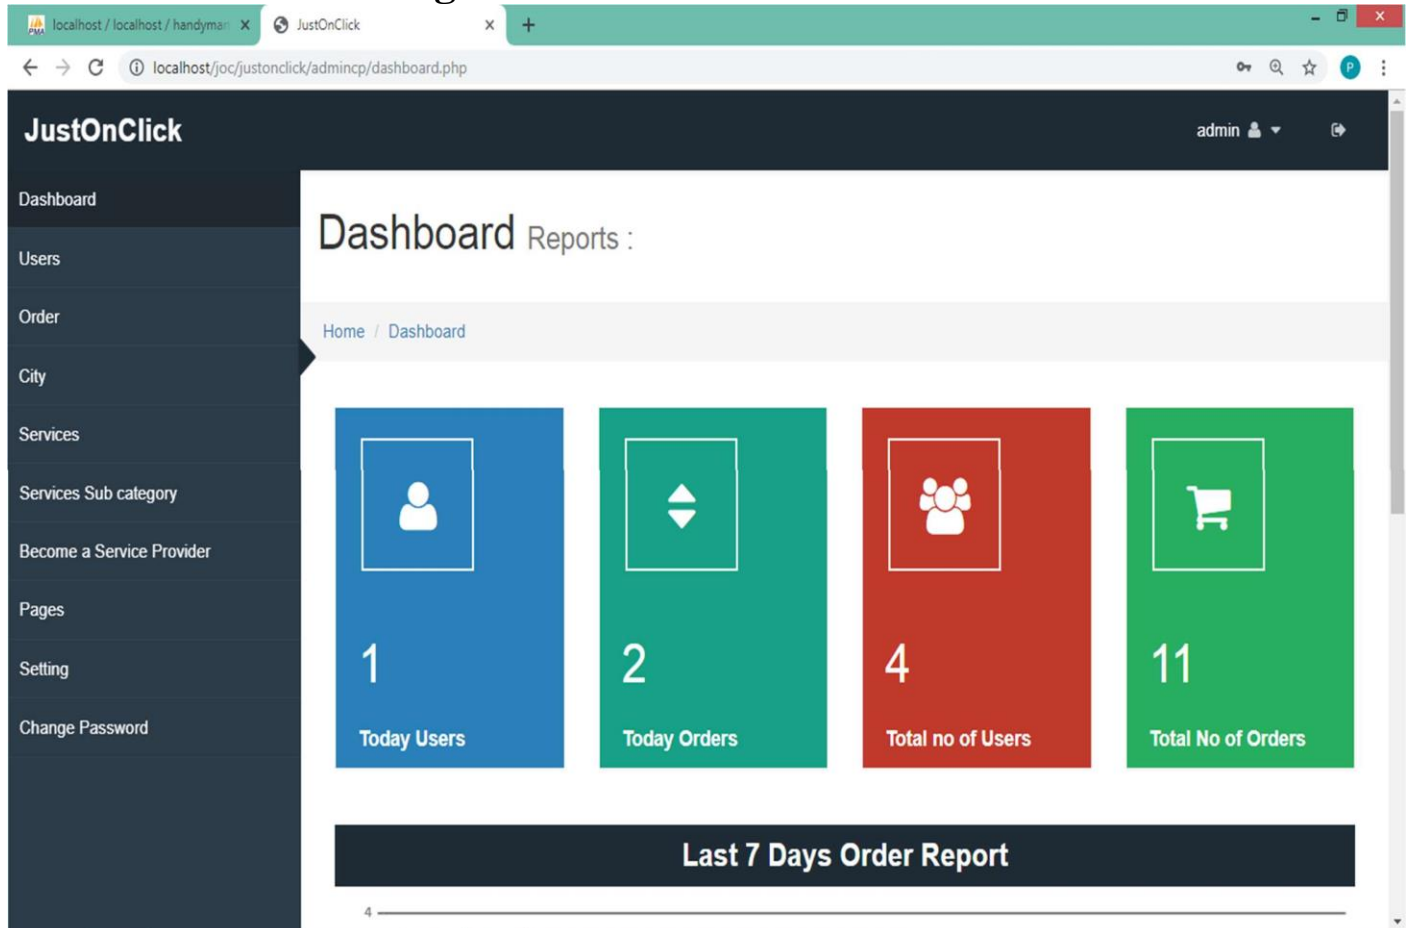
localhost / localhost / handyman
JustOnClick
localhost/joc/justonclick/admincp/dashboard.php

JustOnClick
admin

Dashboard
Users
Order
City
Services
Services Sub category
Become a Service Provider
Pages
Setting
Change Password

Dashboard Reports :

Home / Dashboard

1
Today Users

2
Today Orders

4
Total no of Users

11
Total No of Orders

Last 7 Days Order Report

4